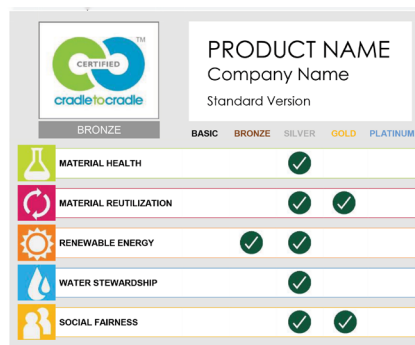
CERTIFIED
cradletocradle
TM

BRONZE

PRODUCT NAME
Company Name
Standard Version

BASIC BRONZE SILVER GOLD PLATINUM

MATERIAL HEALTH
MATERIAL REUTILIZATION
RENEWABLE ENERGY
WATER STEWARDSHIP
SOCIAL FAIRNESS